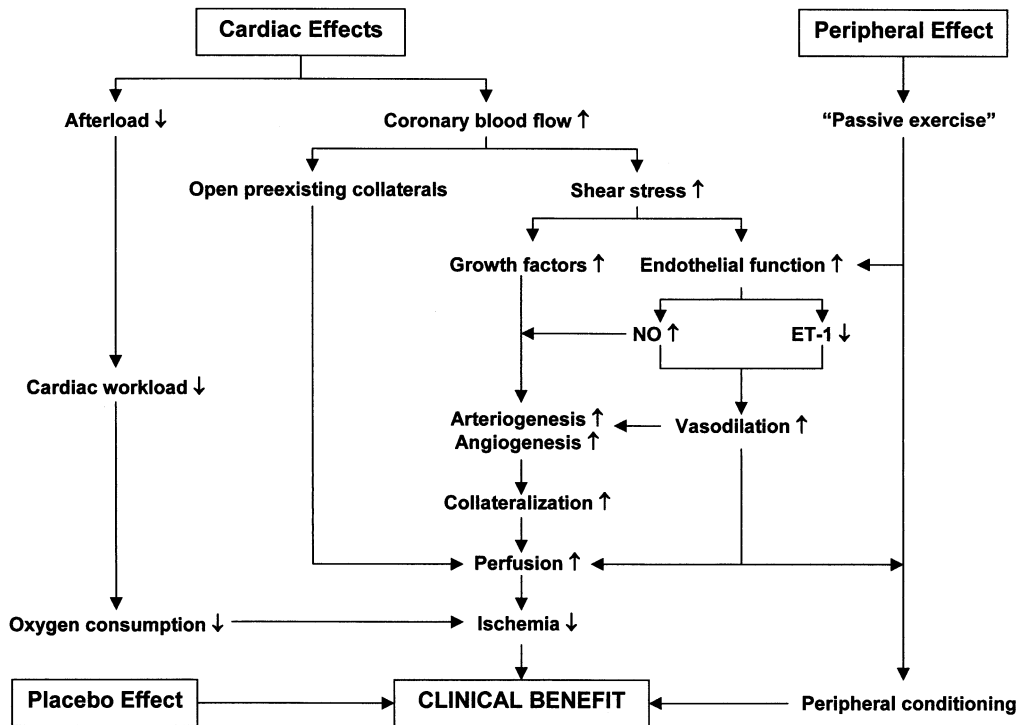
Cardiac Effects

Peripheral Effect

Afterload ↓

Coronary blood flow ↑

"Passive exercise"

Open preexisting collaterals

Shear stress ↑

Growth factors ↑

Endothelial function ↑

NO ↑

ET-1 ↓

Cardiac workload ↓

Arteriogenesis ↑
Angiogenesis ↑

Vasodilation ↑

Collateralization ↑

Perfusion ↑

Oxygen consumption ↓

Ischemia ↓

Placebo Effect

CLINICAL BENEFIT

Peripheral conditioning